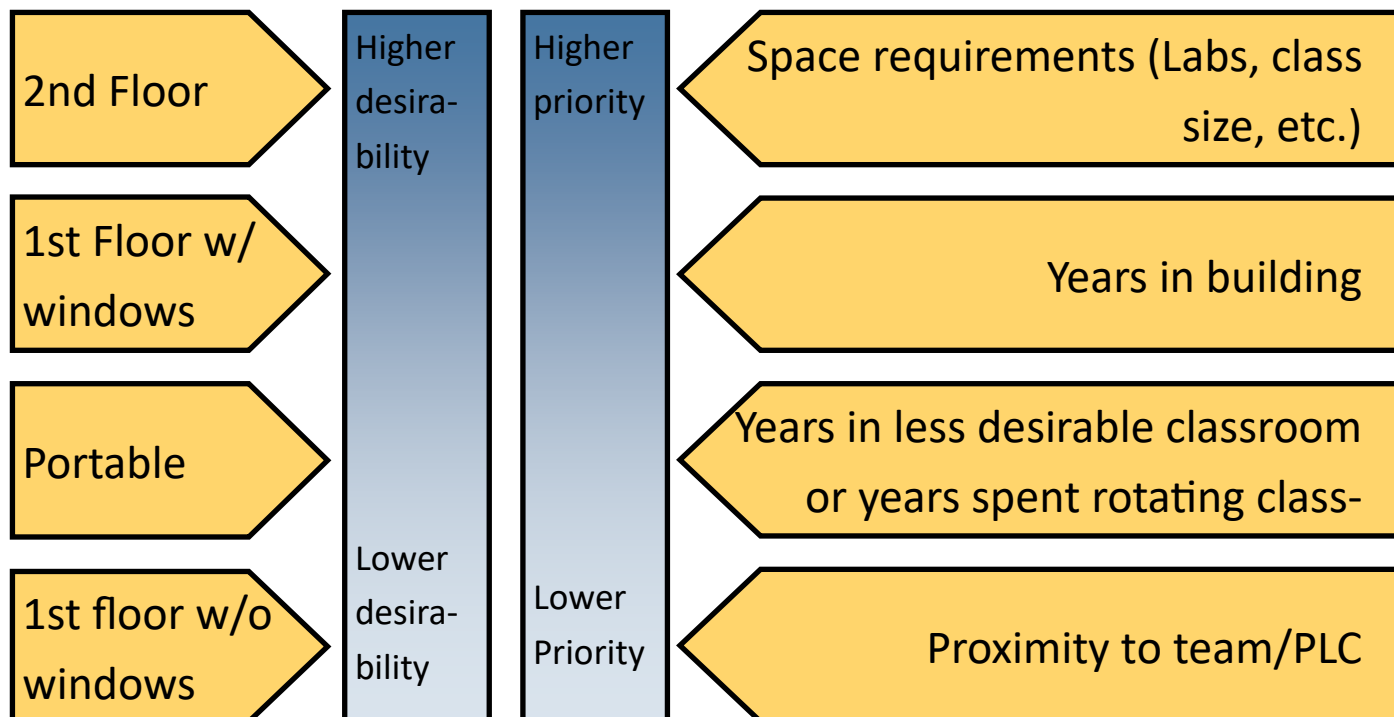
2nd Floor

1st Floor w/ windows

Portable

1st floor w/o windows

Higher desirability

Lower desirability

Higher priority

Lower Priority

Space requirements (Labs, class size, etc.)

Years in building

Years in less desirable classroom or years spent rotating class-

Proximity to team/PLC